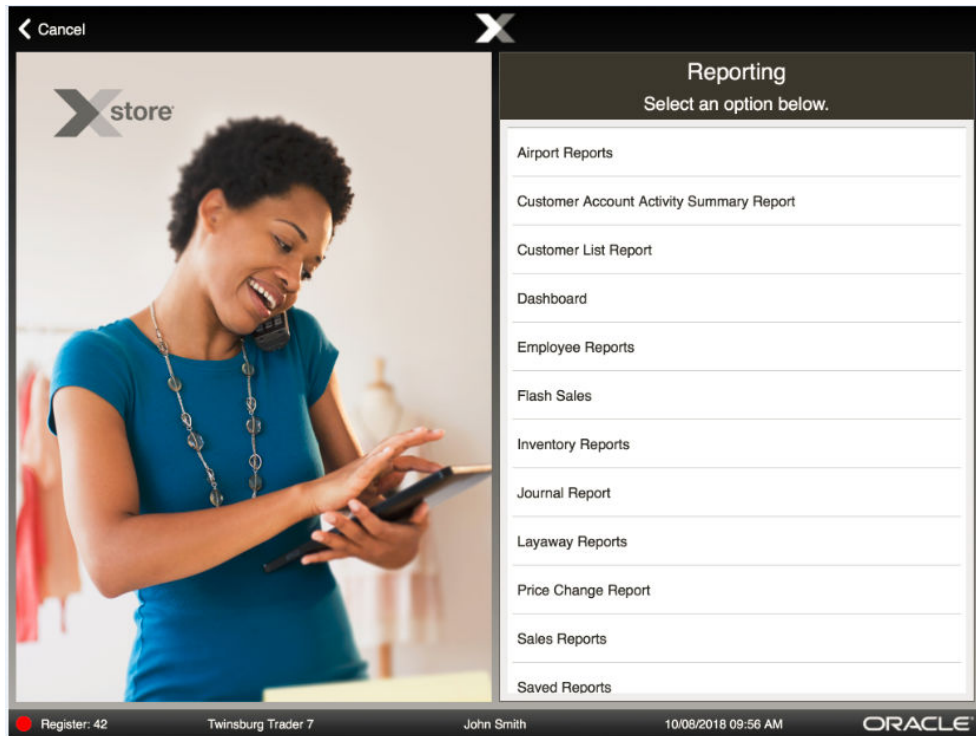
Cancel

store

Reporting
Select an option below.

Airport Reports
Customer Account Activity Summary Report
Customer List Report
Dashboard
Employee Reports
Flash Sales
Inventory Reports
Journal Report
Layaway Reports
Price Change Report
Sales Reports
Saved Reports

Register: 42 Twinsburg Trader 7 John Smith 10/08/2018 09:56 AM ORACLE